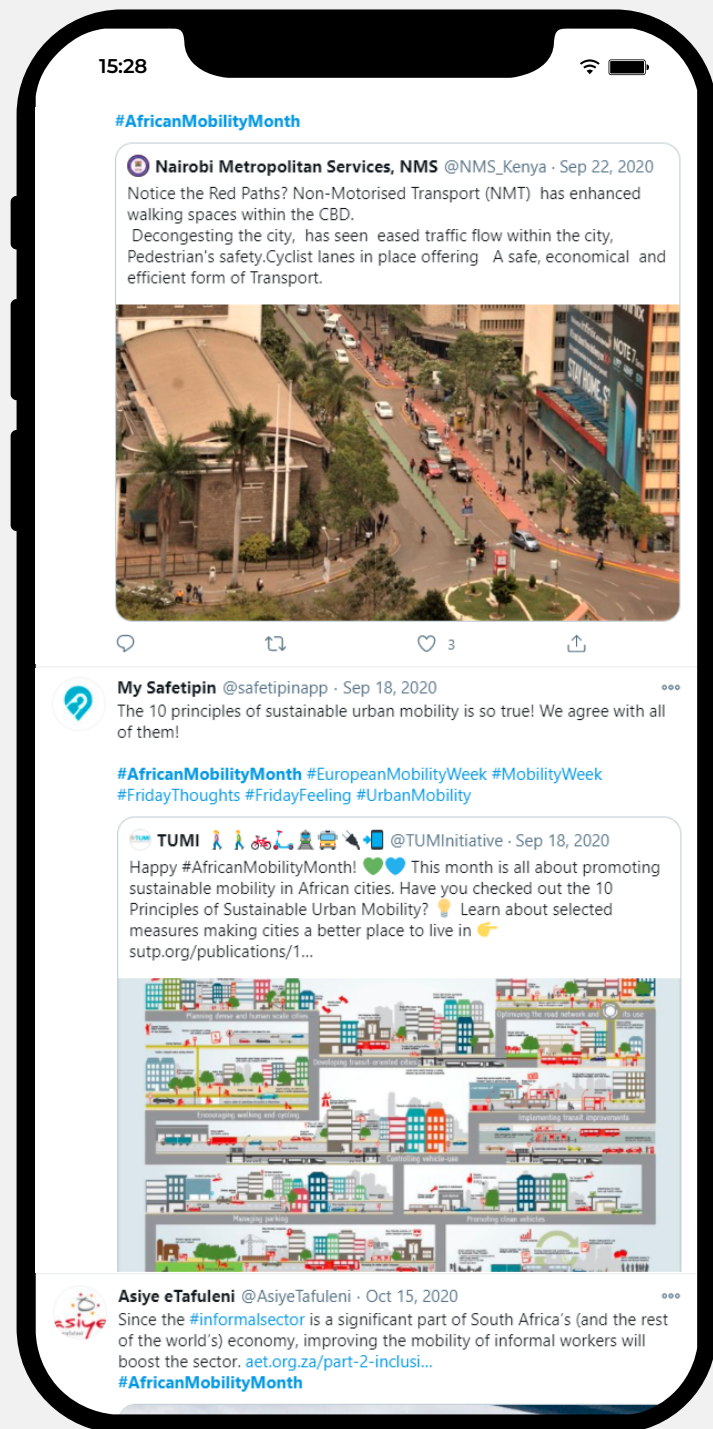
15:28

#AfricanMobilityMonth

Nairobi Metropolitan Services, NMS @NMS_Kenya · Sep 22, 2020
Notice the Red Paths? Non-Motorised Transport (NMT) has enhanced walking spaces within the CBD.
Decongesting the city, has seen eased traffic flow within the city, Pedestrian's safety.Cyclist lanes in place offering A safe, economical and efficient form of Transport.

STAY HOME

3

My Safetipin @safetipinapp · Sep 18, 2020
The 10 principles of sustainable urban mobility is so true! We agree with all of them!

#AfricanMobilityMonth #EuropeanMobilityWeek #MobilityWeek #FridayThoughts #FridayFeeling #UrbanMobility

TUMI 🚶🚶🚲🛴🚊🚍🔌📲 @TUMInitiative · Sep 18, 2020
Happy #AfricanMobilityMonth! 💚💙 This month is all about promoting sustainable mobility in African cities. Have you checked out the 10 Principles of Sustainable Urban Mobility? 💡 Learn about selected measures making cities a better place to live in 👉 sutp.org/publications/1...

Planning dense and human scale cities
Optimizing the road network and its use
Developing transit-oriented cities
Encouraging walking and cycling
Implementing transit improvements
Controlling vehicle use
Managing parking
Promoting clean vehicles

Asiye eTafuleni @AsiyeTafuleni · Oct 15, 2020
Since the #informalsector is a significant part of South Africa's (and the rest of the world's) economy, improving the mobility of informal workers will boost the sector. aet.org.za/part-2-inclusi...
#AfricanMobilityMonth

asiye